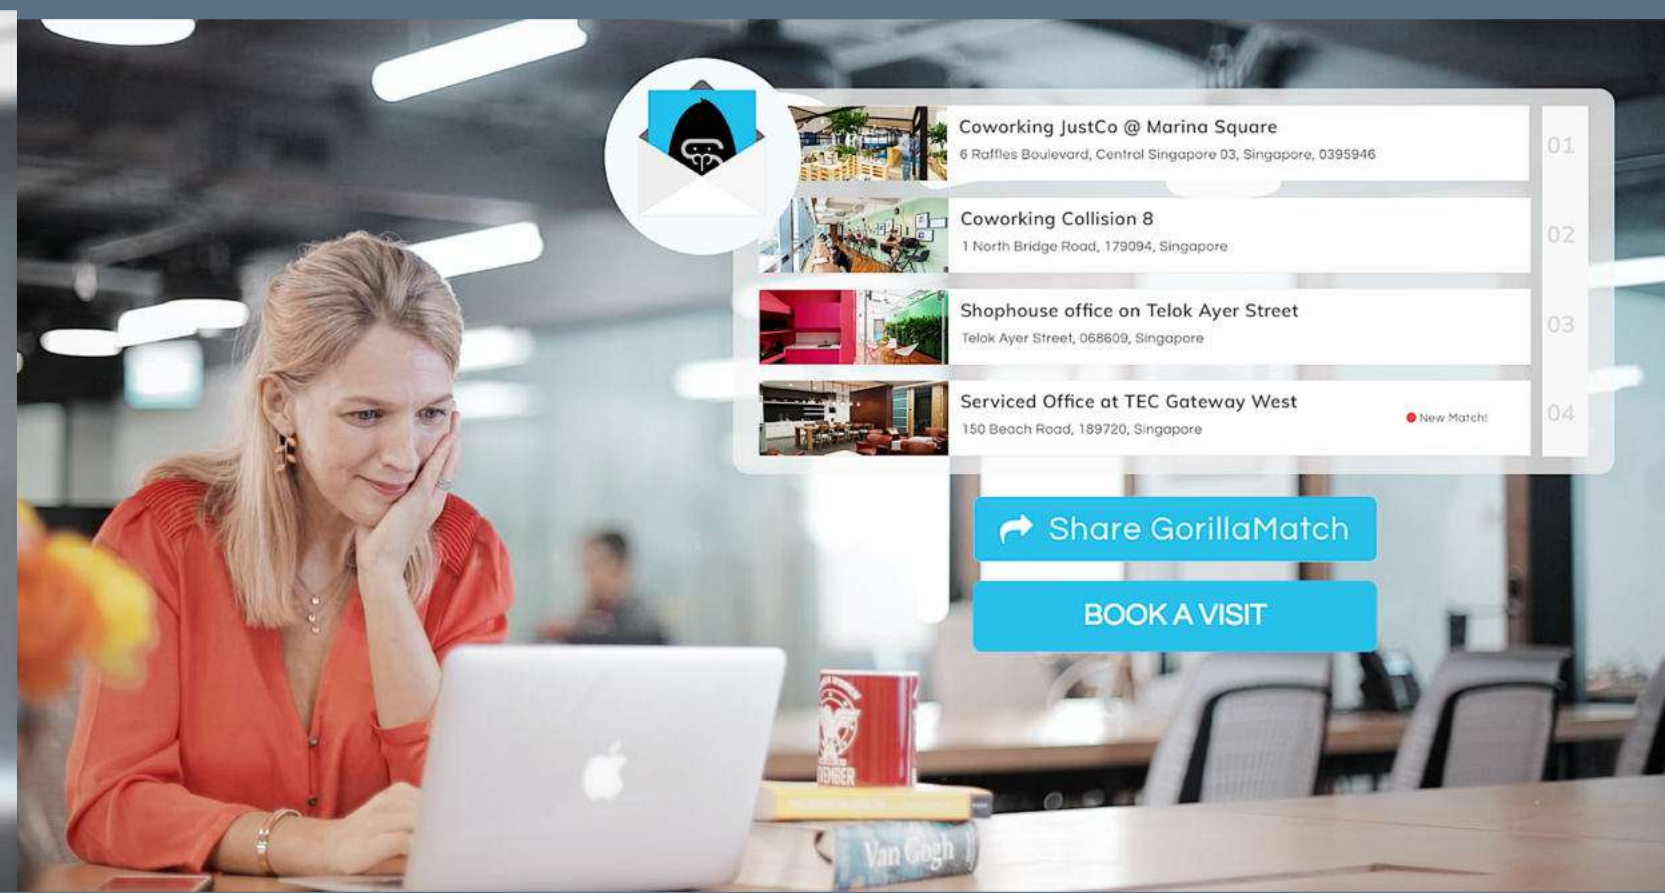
Coworking JustCo @ Marina Square
6 Raffles Boulevard, Central Singapore 03, Singapore, 0395946
01

Coworking Collision 8
1 North Bridge Road, 179094, Singapore
02

Shophouse office on Telok Ayer Street
Telok Ayer Street, 068609, Singapore
03

Serviced Office at TEC Gateway West
150 Beach Road, 189720, Singapore
New Match!
04

Share GorillaMatch

BOOK A VISIT

Van Gogh